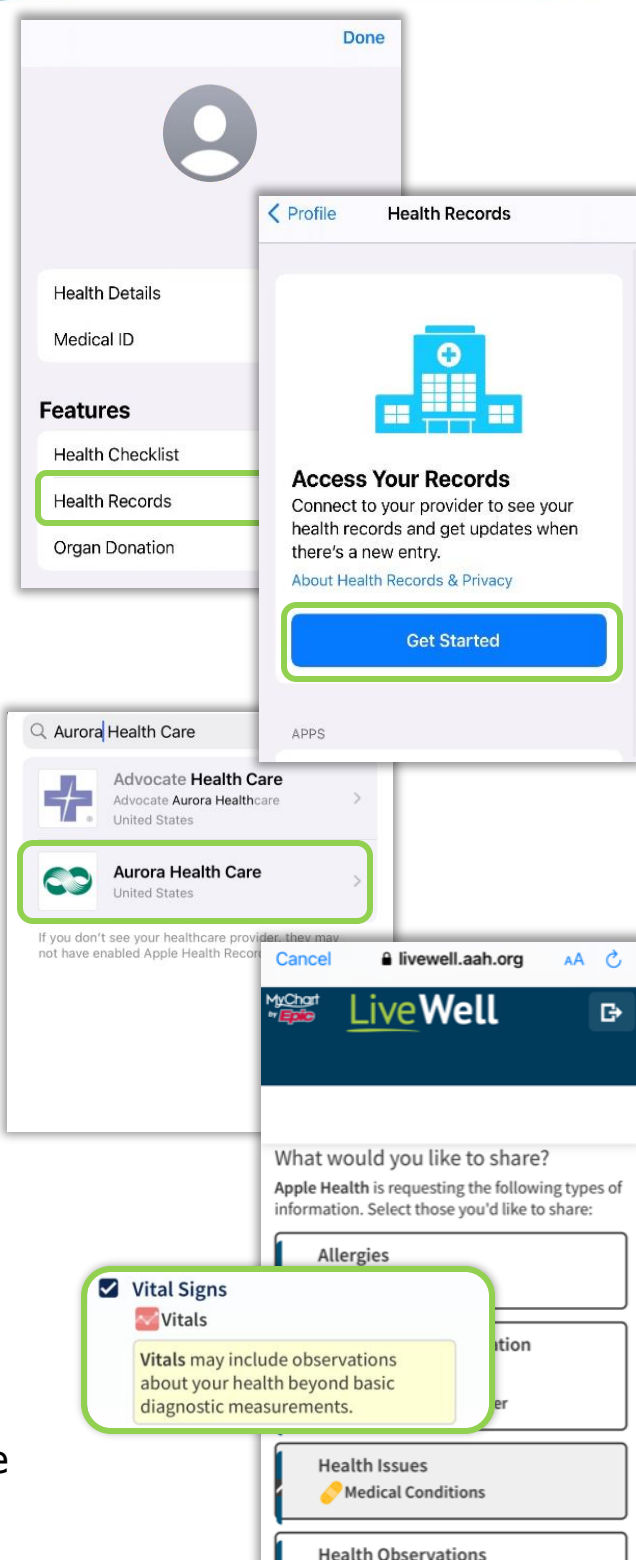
Done

Health Details
Medical ID

Features
Health Checklist
Health Records
Organ Donation

Profile
Health Records

Access Your Records
Connect to your provider to see your health records and get updates when there's a new entry.
About Health Records & Privacy

Get Started

APPS

Aurora Health Care

Advocate Health Care
Advocate Aurora Healthcare
United States

Aurora Health Care
United States

If you don't see your healthcare provider, they may not have enabled Apple Health Recor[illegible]

Cancel
livewell.aah.org
AA

MyChart by Epic
LiveWell

What would you like to share?
Apple Health is requesting the following types of information. Select those you'd like to share:

Allergies

Vital Signs
Vitals
Vitals may include observations about your health beyond basic diagnostic measurements.

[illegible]tion

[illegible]er

Health Issues
Medical Conditions

Health Observations

e